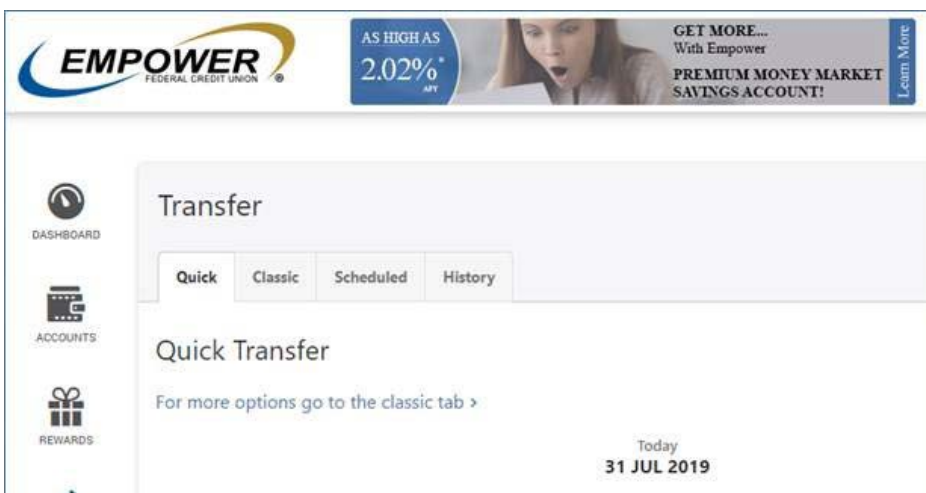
EMPOWER
FEDERAL CREDIT UNION ®

AS HIGH AS
2.02%*
APY

GET MORE...
With Empower
PREMIUM MONEY MARKET SAVINGS ACCOUNT!

Learn More

DASHBOARD

ACCOUNTS

REWARDS

Transfer

Quick
Classic
Scheduled
History

Quick Transfer

For more options go to the classic tab ›

Today
31 JUL 2019